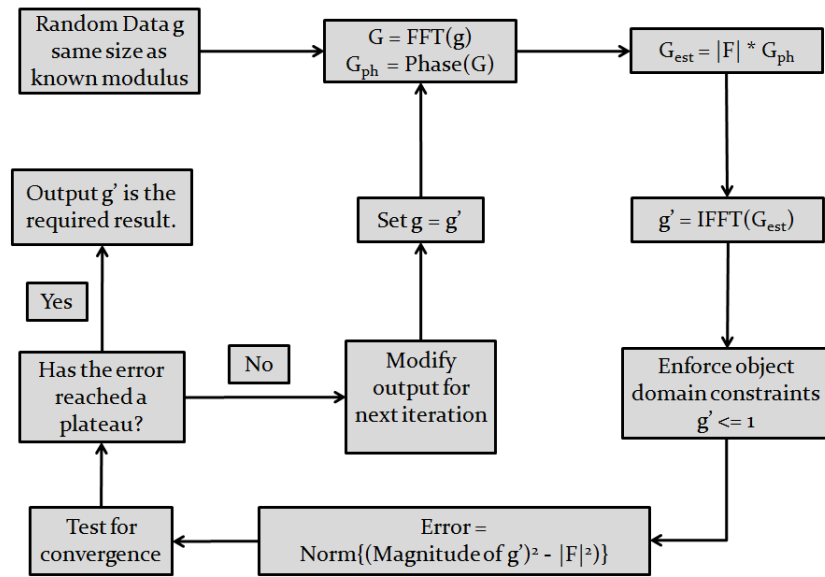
Random Data g same size as known modulus

G = FFT(g)
$G_{ph}$ = Phase(G)

$G_{est}$ = |F| * $G_{ph}$

Output g' is the required result.

Set g = g'

g' = IFFT($G_{est}$)

Yes

No

Has the error reached a plateau?

Modify output for next iteration

Enforce object domain constraints g' <= 1

Test for convergence

Error = Norm{(Magnitude of g')$^2$ - |F|$^2$)}